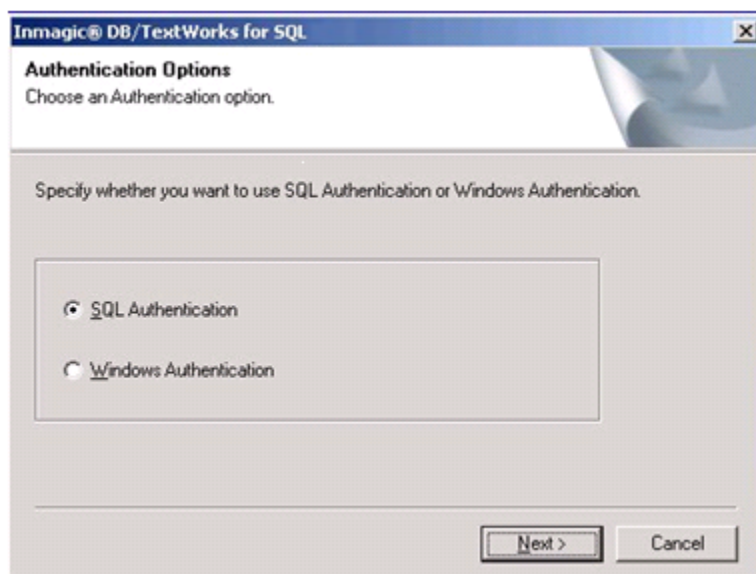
Inmagic® DB/TextWorks for SQL

X

Authentication Options
Choose an Authentication option.

Specify whether you want to use SQL Authentication or Windows Authentication.

SQL Authentication

Windows Authentication

Next >

Cancel